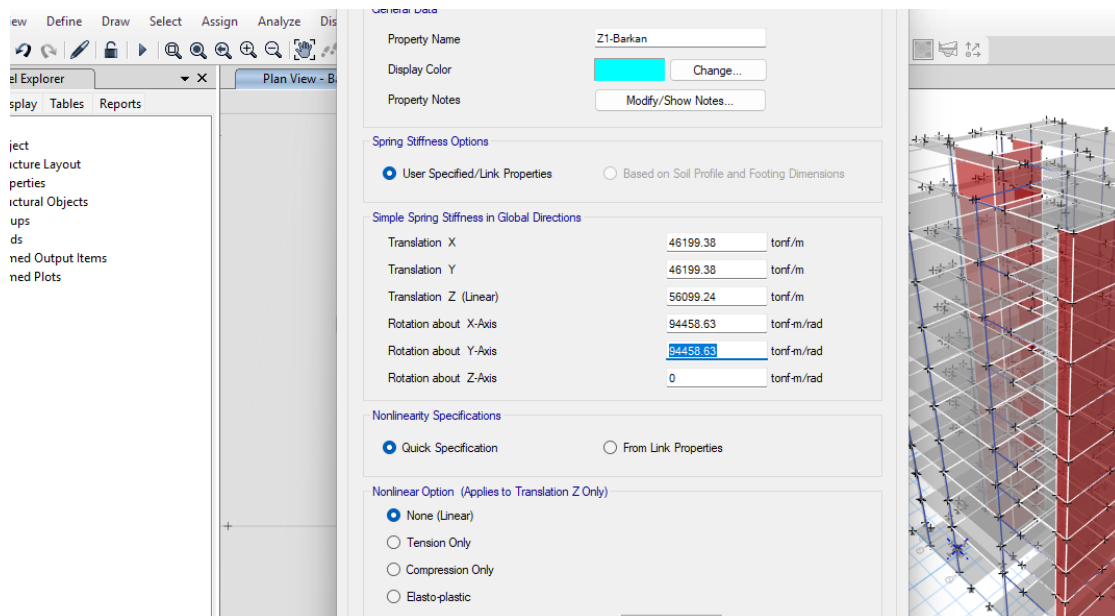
ew Define Draw Select Assign Analyze Dis

el Explorer

splay Tables Reports

ject
cture Layout
perties
ctural Objects
ups
ds
ned Output Items
ned Plots

Plan View - B

General Data

Property Name Z1-Barkan

Display Color Change...

Property Notes Modify/Show Notes...

Spring Stiffness Options

User Specified/Link Properties

Based on Soil Profile and Footing Dimensions

Simple Spring Stiffness in Global Directions

| | | |
|---|---|---|
| Translation X | 46199.38 | tonf/m |
| Translation Y | 46199.38 | tonf/m |
| Translation Z (Linear) | 56099.24 | tonf/m |
| Rotation about X-Axis | 94458.63 | tonf-m/rad |
| Rotation about Y-Axis | 94458.63 | tonf-m/rad |
| Rotation about Z-Axis | 0 | tonf-m/rad |

Nonlinearity Specifications

Quick Specification

From Link Properties

Nonlinear Option (Applies to Translation Z Only)

None (Linear)

Tension Only

Compression Only

Elasto-plastic